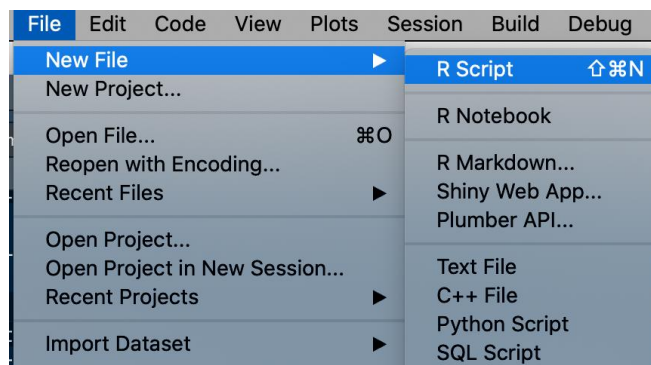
File Edit Code View Plots Session Build Debug

New File ▶
New Project...

Open File... ⌘O
Reopen with Encoding...
Recent Files ▶

Open Project...
Open Project in New Session...
Recent Projects ▶

Import Dataset ▶

R Script ⇧⌘N

R Notebook

R Markdown...
Shiny Web App...
Plumber API...

Text File
C++ File
Python Script
SQL Script